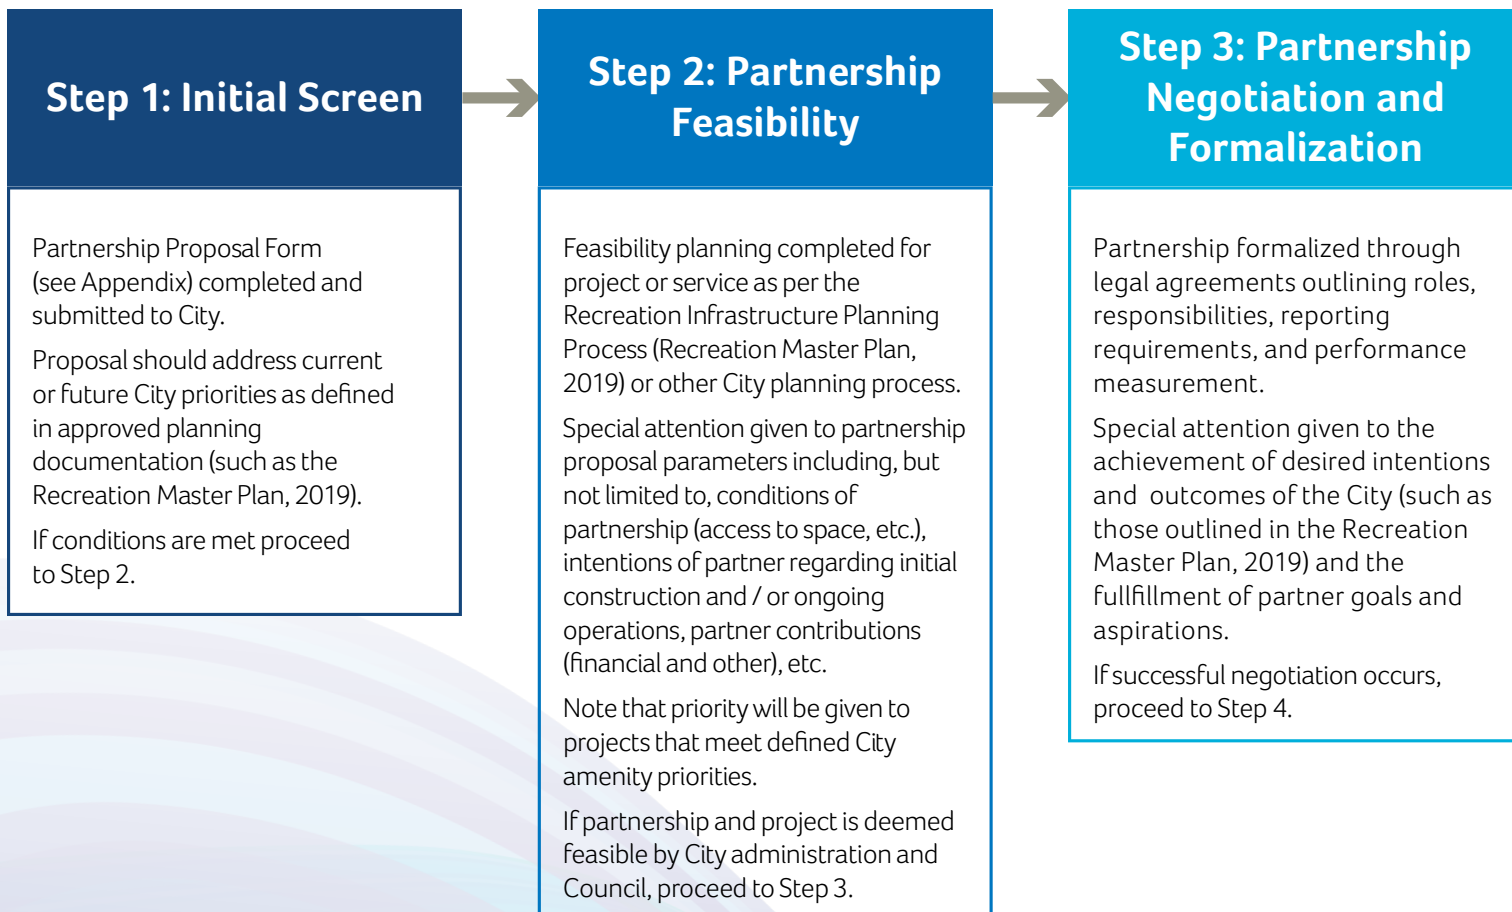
Step 1: Initial Screen

Partnership Proposal Form (see Appendix) completed and submitted to City.

Proposal should address current or future City priorities as defined in approved planning documentation (such as the Recreation Master Plan, 2019).

If conditions are met proceed to Step 2.

Step 2: Partnership Feasibility

Feasibility planning completed for project or service as per the Recreation Infrastructure Planning Process (Recreation Master Plan, 2019) or other City planning process.

Special attention given to partnership proposal parameters including, but not limited to, conditions of partnership (access to space, etc.), intentions of partner regarding initial construction and / or ongoing operations, partner contributions (financial and other), etc.

Note that priority will be given to projects that meet defined City amenity priorities.

If partnership and project is deemed feasible by City administration and Council, proceed to Step 3.

Step 3: Partnership Negotiation and Formalization

Partnership formalized through legal agreements outlining roles, responsibilities, reporting requirements, and performance measurement.

Special attention given to the achievement of desired intentions and outcomes of the City (such as those outlined in the Recreation Master Plan, 2019) and the fullfillment of partner goals and aspirations.

If successful negotiation occurs, proceed to Step 4.